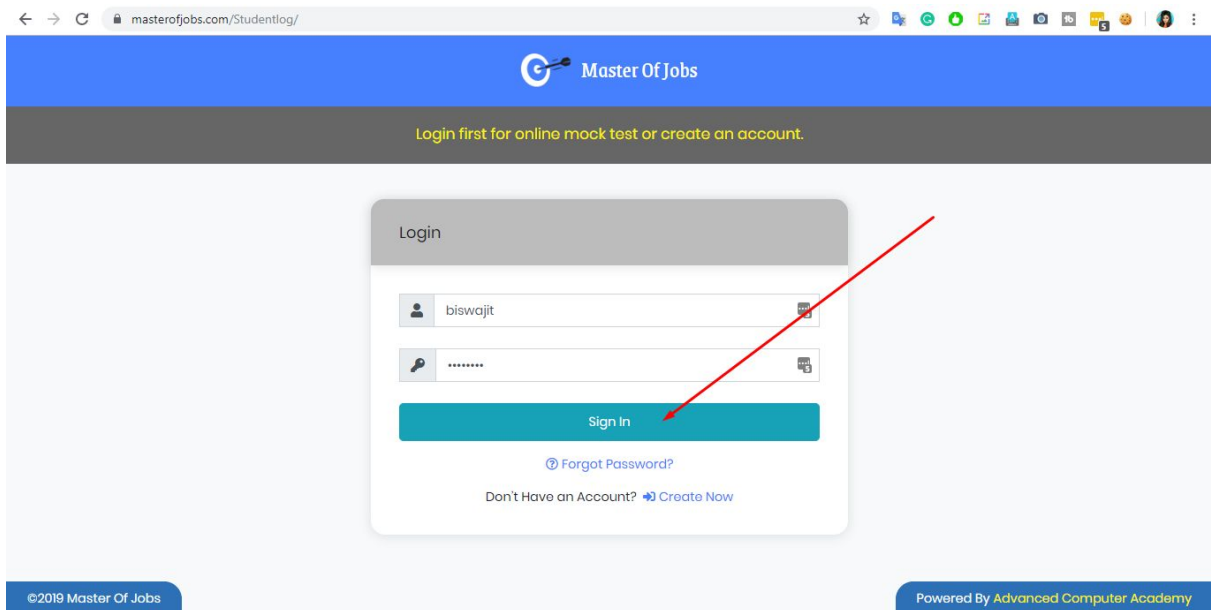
masterofjobs.com/Studentlog/

Master Of Jobs

Login first for online mock test or create an account.

Login

biswajit

•••••••••

Sign In

Forgot Password?

Don't Have an Account? Create Now

©2019 Master Of Jobs

Powered By Advanced Computer Academy